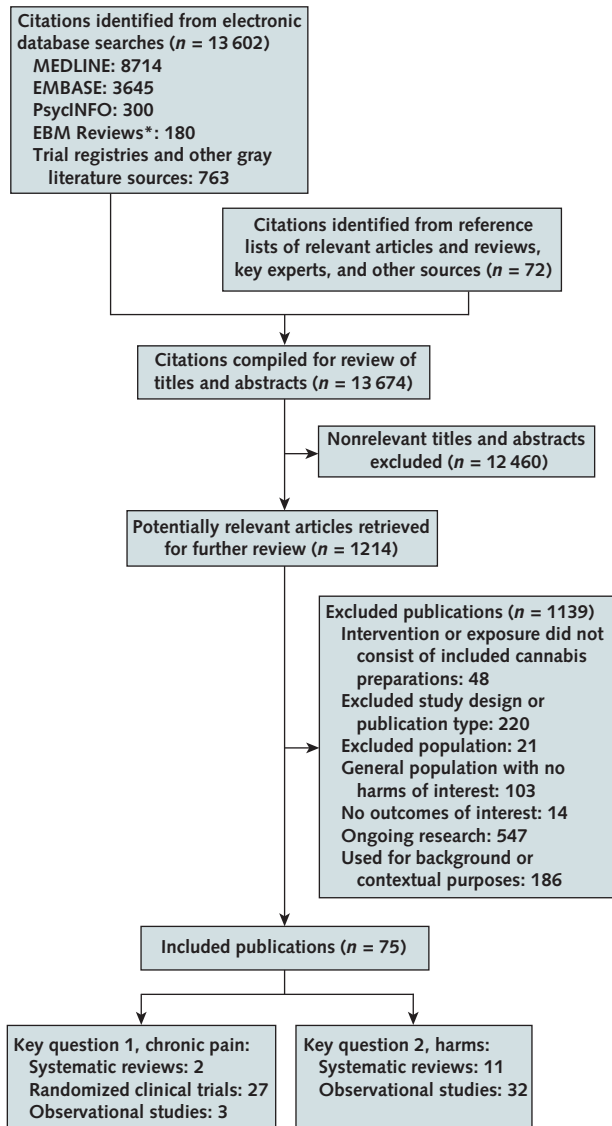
Citations identified from electronic database searches ($n$ = 13 602)
MEDLINE: 8714
EMBASE: 3645
PsycINFO: 300
EBM Reviews*: 180
Trial registries and other gray literature sources: 763

Citations identified from reference lists of relevant articles and reviews, key experts, and other sources ($n$ = 72)

Citations compiled for review of titles and abstracts ($n$ = 13 674)

Nonrelevant titles and abstracts excluded ($n$ = 12 460)

Potentially relevant articles retrieved for further review ($n$ = 1214)

Excluded publications ($n$ = 1139)
Intervention or exposure did not consist of included cannabis preparations: 48
Excluded study design or publication type: 220
Excluded population: 21
General population with no harms of interest: 103
No outcomes of interest: 14
Ongoing research: 547
Used for background or contextual purposes: 186

Included publications ($n$ = 75)

Key question 1, chronic pain:
Systematic reviews: 2
Randomized clinical trials: 27
Observational studies: 3

Key question 2, harms:
Systematic reviews: 11
Observational studies: 32